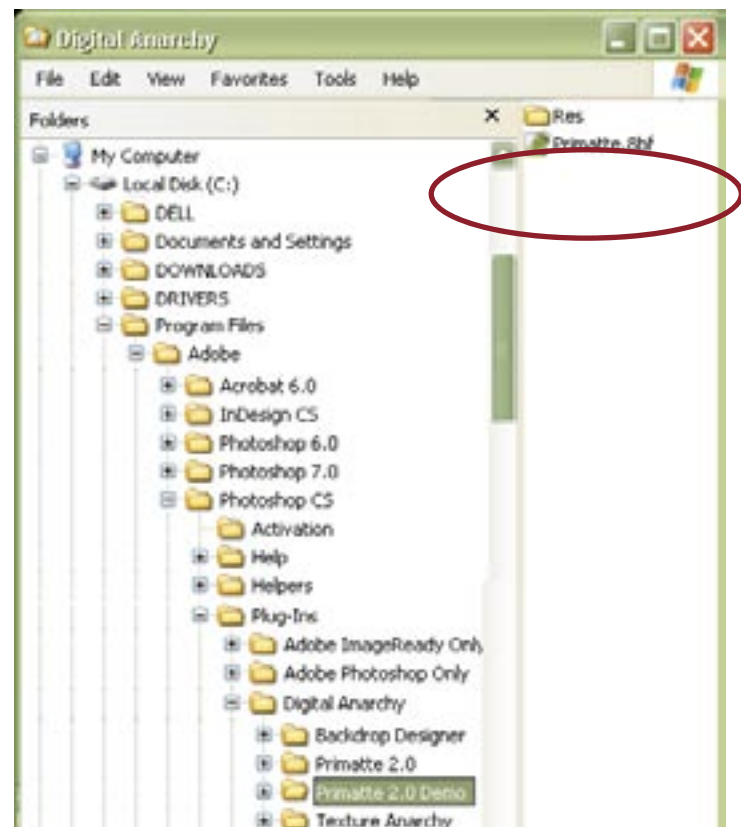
Digital Anarchy

File Edit View Favorites Tools Help

Folders ×

My Computer
Local Disk (C:)
DELL
Documents and Settings
DOWNLOADS
DRIVERS
Program Files
Adobe
Acrobat 6.0
InDesign CS
Photoshop 6.0
Photoshop 7.0
Photoshop CS
Activation
Help
Helpers
Plug-Ins
Adobe ImageReady Only
Adobe Photoshop Only
Digital Anarchy
Backdrop Designer
Primatte 2.0
Primatte 2.0 Demo
Texture Anarchy

Res
Primatte.8bf